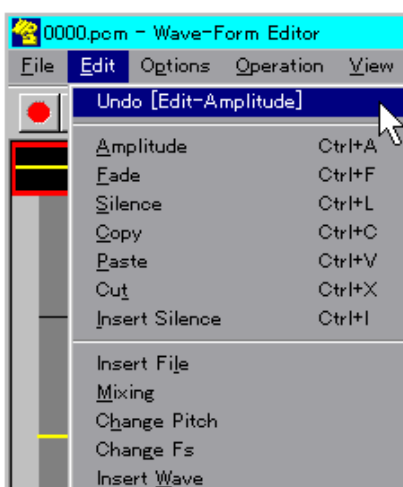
0000.pcm - Wave-Form Editor

File Edit Options Operation View

Undo [Edit-Amplitude]

Amplitude Ctrl+A
Fade Ctrl+F
Silence Ctrl+L
Copy Ctrl+C
Paste Ctrl+V
Cut Ctrl+X
Insert Silence Ctrl+I

Insert File
Mixing
Change Pitch
Change Fs
Insert Wave